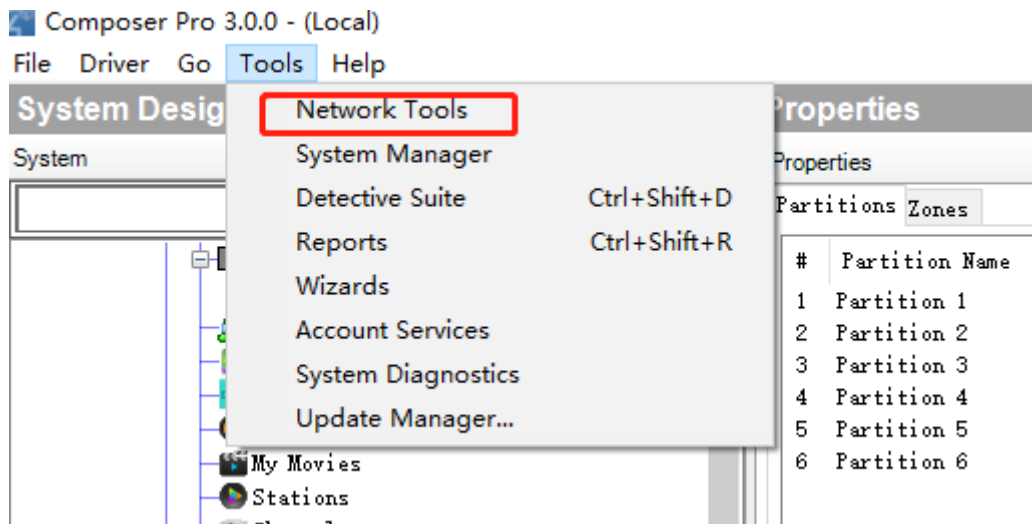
Composer Pro 3.0.0 - (Local)

File Driver Go Tools Help

System Desig

System

Network Tools
System Manager
Detective Suite Ctrl+Shift+D
Reports Ctrl+Shift+R
Wizards
Account Services
System Diagnostics
Update Manager...

My Movies
Stations

Properties

Properties

Partitions Zones

| # | Partition Name |
|---|---|
| 1 | Partition 1 |
| 2 | Partition 2 |
| 3 | Partition 3 |
| 4 | Partition 4 |
| 5 | Partition 5 |
| 6 | Partition 6 |